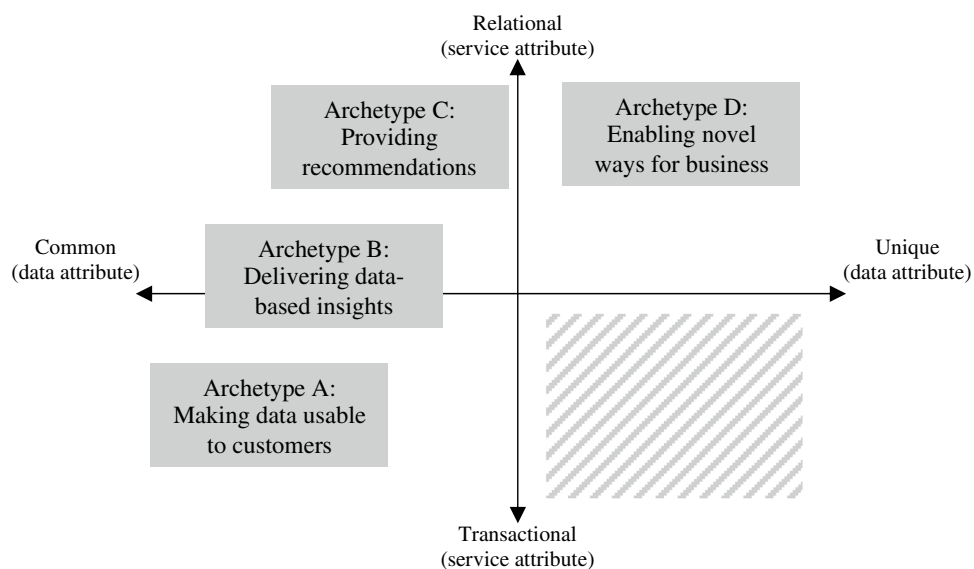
Relational
(service attribute)

Archetype C:
Providing recommendations

Archetype D:
Enabling novel ways for business

Common
(data attribute)

Archetype B:
Delivering data-based insights

Unique
(data attribute)

Archetype A:
Making data usable to customers

Transactional
(service attribute)